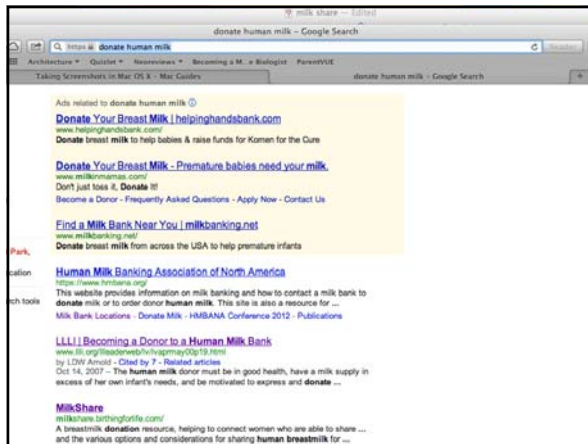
milk share — Edited

donate human milk – Google Search

https donate human milk

Reader

Architecture ▾ Quizlet ▾ Neonreviews ▾ Becoming a M...e Biologist ParentVUE

Taking Screenshots in Mac OS X – Mac Guides

donate human milk – Google Search

Ads related to donate human milk

Donate Your Breast Milk | helpinghandsbank.com
www.helpinghandsbank.com/
Donate breast milk to help babies & raise funds for Komen for the Cure

Donate Your Breast Milk - Premature babies need your milk.
www.milkinmamas.com/
Don't just toss it, Donate it!
Become a Donor - Frequently Asked Questions - Apply Now - Contact Us

Find a Milk Bank Near You | milkbanking.net
www.milkbanking.net/
Donate breast milk from across the USA to help premature infants

Park,

cation

ch tools

Human Milk Banking Association of North America
https://www.hmbana.org/
This website provides information on milk banking and how to contact a milk bank to donate milk or to order donor human milk. This site is also a resource for ...
Milk Bank Locations - Donate Milk - HMBANA Conference 2012 - Publications

LLLI | Becoming a Donor to a Human Milk Bank
www.llli.org/llleaderweb/lv/lvaprmay00p19.html
by LDW Arnold - Cited by 7 - Related articles
Oct 14, 2007 – The human milk donor must be in good health, have a milk supply in excess of her own infant's needs, and be motivated to express and donate ...

MilkShare
milkshare.birthingforlife.com/
A breastmilk donation resource, helping to connect women who are able to share ... and the various options and considerations for sharing human breastmilk for ...